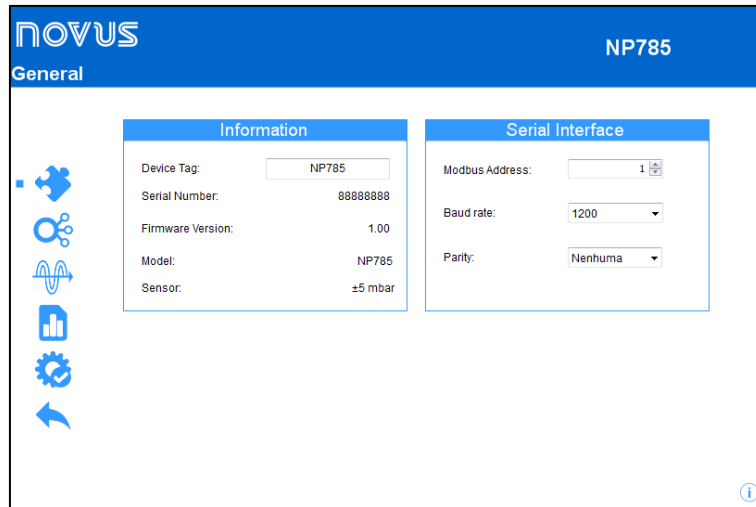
NOVUS

NP785

General

Information

Device Tag: NP785

Serial Number: 88888888

Firmware Version: 1.00

Model: NP785

Sensor: ±5 mbar

Serial Interface

Modbus Address: 1

Baud rate: 1200

Parity: Nenhuma